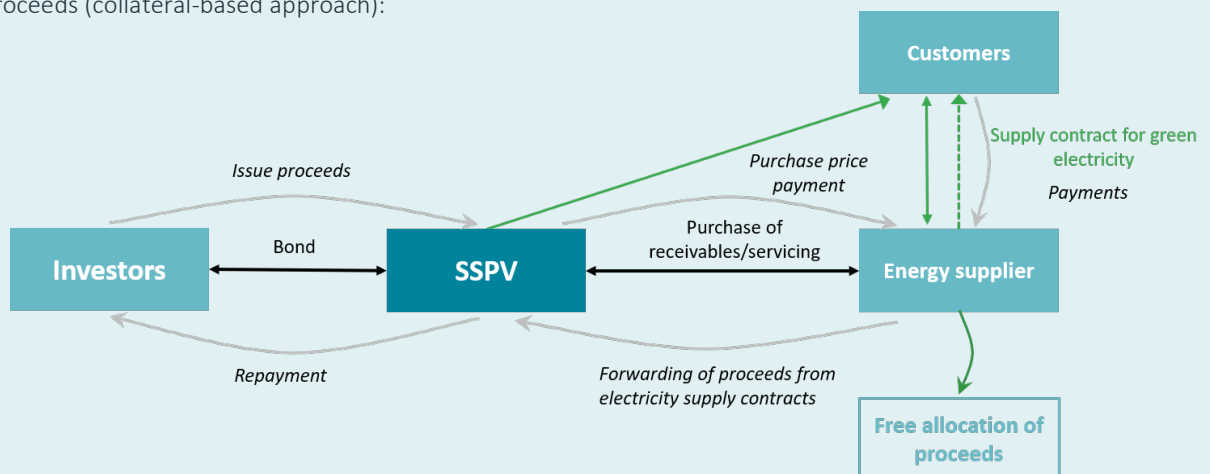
roceeds (collateral-based approach):

Customers

Supply contract for green electricity

Payments

Issue proceeds

Purchase price payment

Investors

Bond

SSPV

Purchase of receivables/servicing

Energy supplier

Repayment

Forwarding of proceeds from electricity supply contracts

Free allocation of proceeds